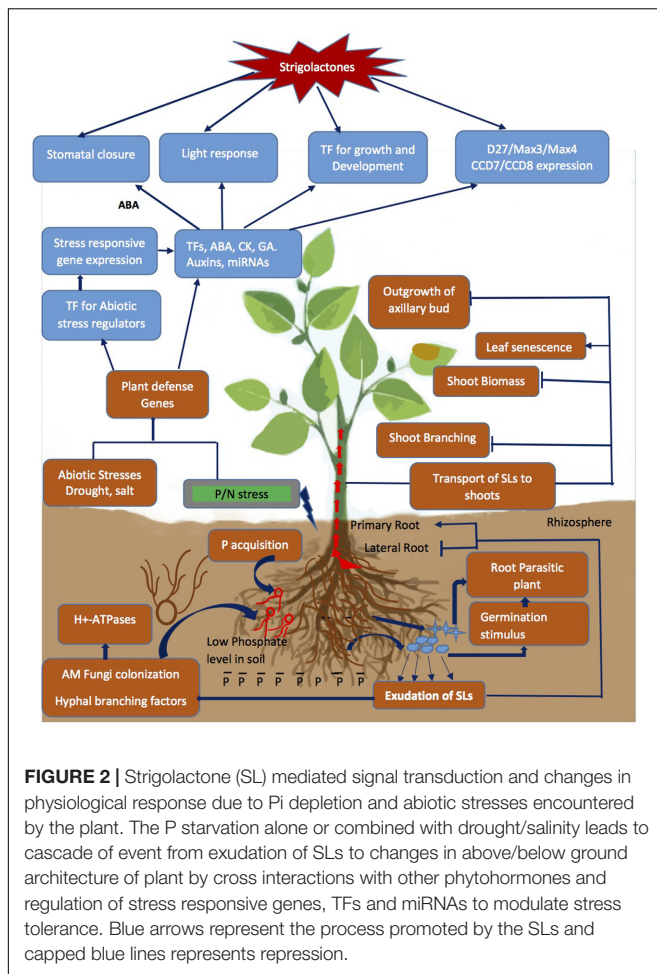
Strigolactones

Stomatal closure

Light response

TF for growth and Development

D27/Max3/Max4 CCD7/CCD8 expression

ABA

Stress responsive gene expression

TFs, ABA, CK, GA. Auxins, miRNAs

TF for Abiotic stress regulators

Outgrowth of axillary bud

Leaf senescence

Plant defense Genes

Shoot Biomass

Shoot Branching

Abiotic Stresses Drought, salt

P/N stress

Transport of SLs to shoots

Primary Root

Rhizosphere

P acquisition

Lateral Root

Root Parasitic plant

H+-ATPases

Germination stimulus

Low Phosphate level in soil

AM Fungi colonization

Hyphal branching factors

$\overline{P}$ $\overline{P}$ $\overline{P}$ $\overline{P}$ $\overline{P}$ P $\overline{P}$ $\overline{P}$

Exudation of SLs

**FIGURE 2 |** Strigolactone (SL) mediated signal transduction and changes in physiological response due to Pi depletion and abiotic stresses encountered by the plant. The P starvation alone or combined with drought/salinity leads to cascade of event from exudation of SLs to changes in above/below ground architecture of plant by cross interactions with other phytohormones and regulation of stress responsive genes, TFs and miRNAs to modulate stress tolerance. Blue arrows represent the process promoted by the SLs and capped blue lines represents repression.